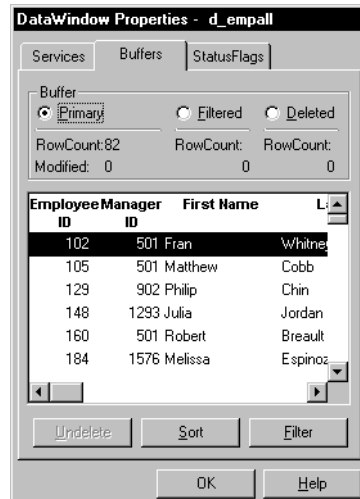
DataWindow Properties - d_empall

Services | Buffers | StatusFlags

Buffer

Primary | Filtered | Deleted

RowCount:82 | RowCount: | RowCount:

Modified: 0 | 0 | 0

| Employee ID | Manager ID | First Name | La |
|---|---|---|---|
| 102 | 501 | Fran | Whitney |
| 105 | 501 | Matthew | Cobb |
| 129 | 902 | Philip | Chin |
| 148 | 1293 | Julia | Jordan |
| 160 | 501 | Robert | Breault |
| 184 | 1576 | Melissa | Espinoz |

Undelete | Sort | Filter

OK | Help